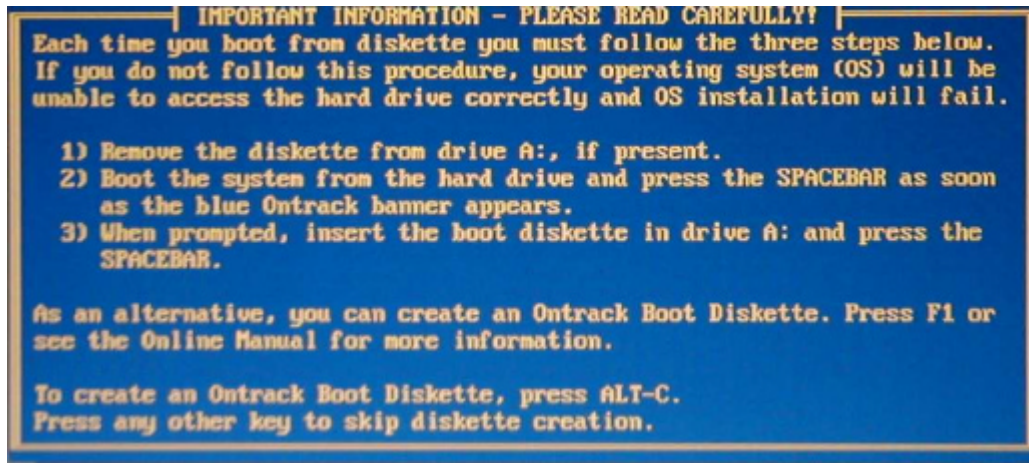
IMPORTANT INFORMATION – PLEASE READ CAREFULLY!

Each time you boot from diskette you must follow the three steps below. If you do not follow this procedure, your operating system (OS) will be unable to access the hard drive correctly and OS installation will fail.

1) Remove the diskette from drive A:, if present.
2) Boot the system from the hard drive and press the SPACEBAR as soon as the blue Ontrack banner appears.
3) When prompted, insert the boot diskette in drive A: and press the SPACEBAR.

As an alternative, you can create an Ontrack Boot Diskette. Press F1 or see the Online Manual for more information.

To create an Ontrack Boot Diskette, press ALT-C.
Press any other key to skip diskette creation.